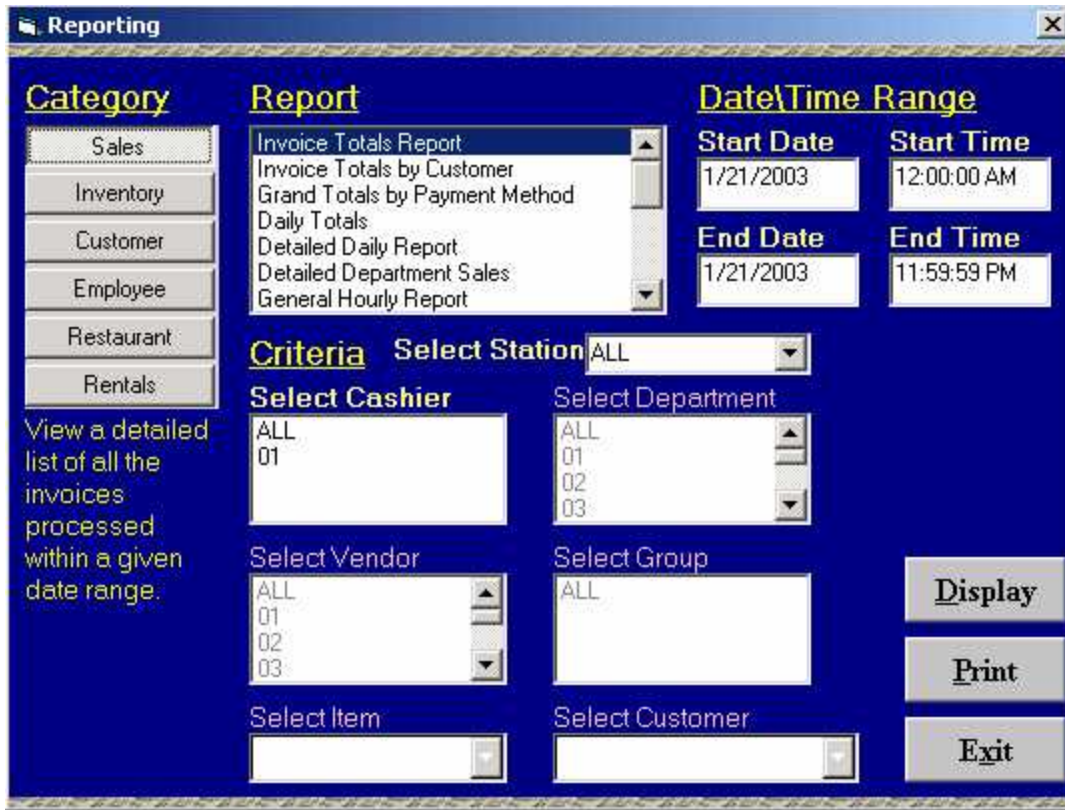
Reporting

Category

Sales
Inventory
Customer
Employee
Restaurant
Rentals

View a detailed list of all the invoices processed within a given date range.

Report

Invoice Totals Report
Invoice Totals by Customer
Grand Totals by Payment Method
Daily Totals
Detailed Daily Report
Detailed Department Sales
General Hourly Report

Date\Time Range

Start Date
1/21/2003

Start Time
12:00:00 AM

End Date
1/21/2003

End Time
11:59:59 PM

Criteria

Select Station ALL

Select Cashier
ALL
01

Select Department
ALL
01
02
03

Select Vendor
ALL
01
02
03

Select Group
ALL

Select Item

Select Customer

Display
Print
Exit